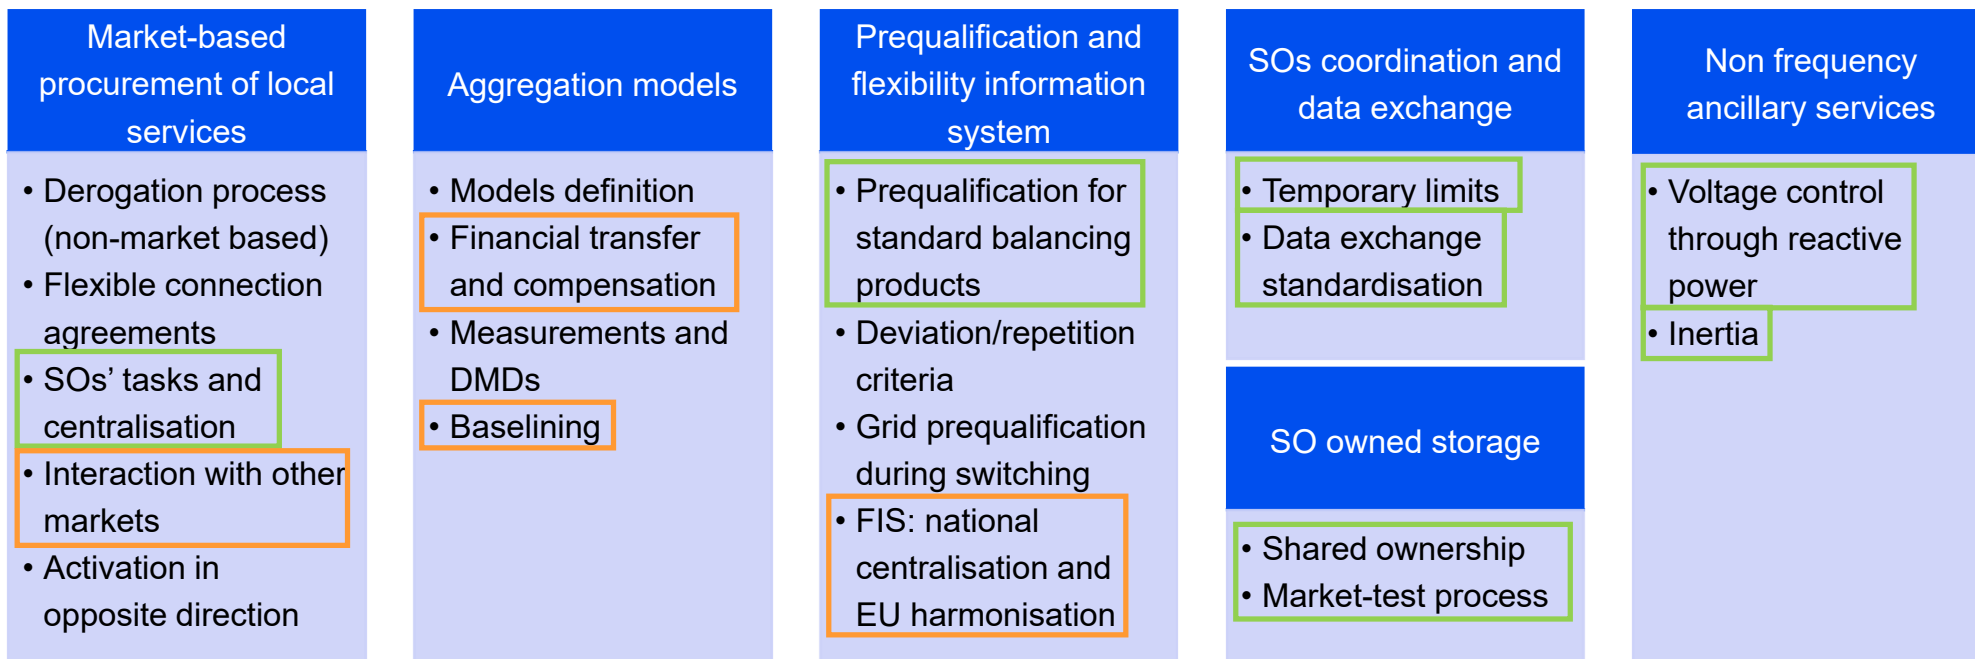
Market-based procurement of local services

• Derogation process (non-market based)
• Flexible connection agreements
• SOs' tasks and centralisation
• Interaction with other markets
• Activation in opposite direction

Aggregation models

• Models definition
• Financial transfer and compensation
• Measurements and DMDs
• Baselining

Prequalification and flexibility information system

• Prequalification for standard balancing products
• Deviation/repetition criteria
• Grid prequalification during switching
• FIS: national centralisation and EU harmonisation

SOs coordination and data exchange

• Temporary limits
• Data exchange standardisation

SO owned storage

• Shared ownership
• Market-test process

Non frequency ancillary services

• Voltage control through reactive power
• Inertia